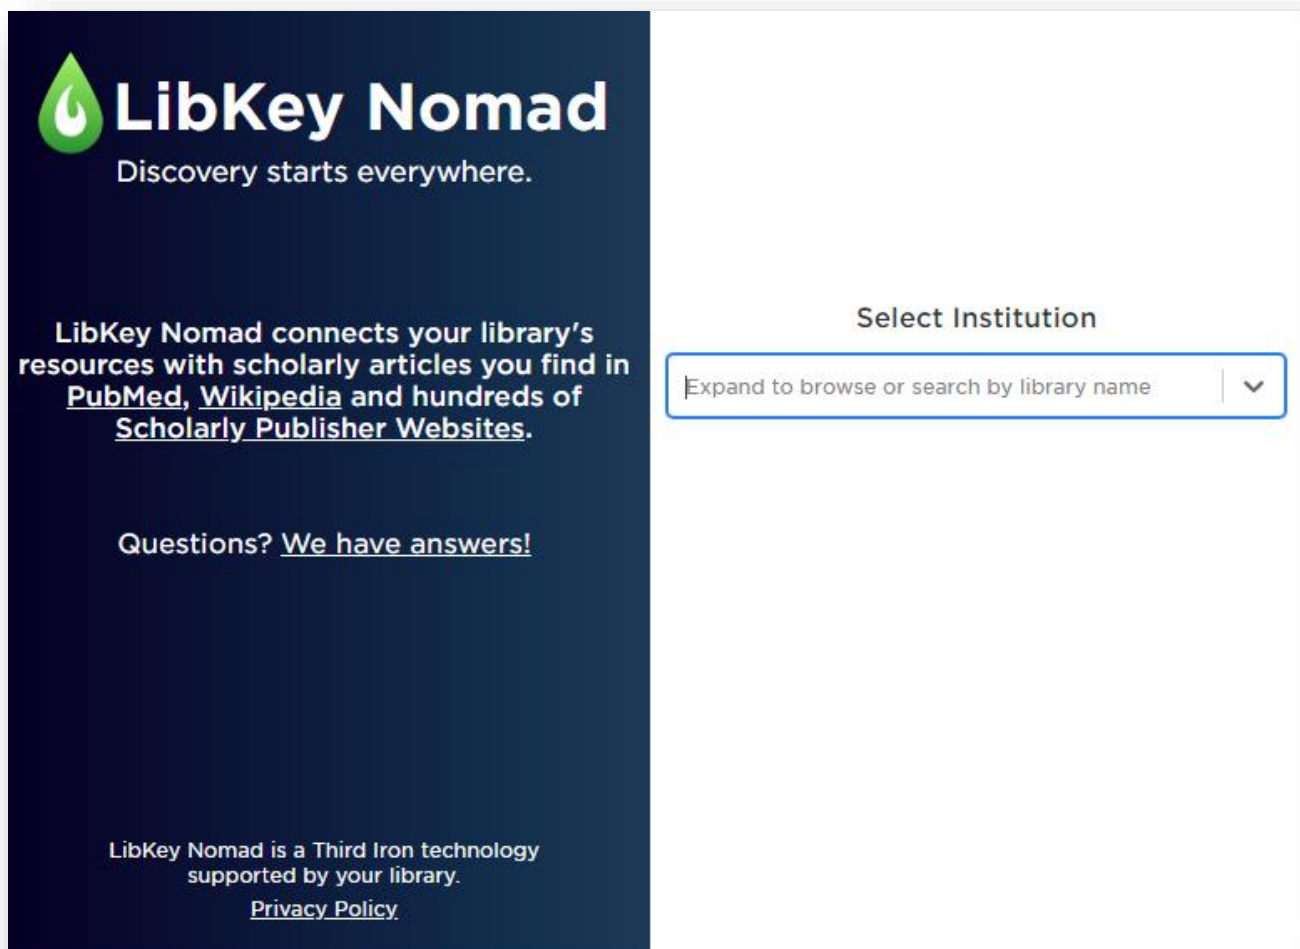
LibKey Nomad
Discovery starts everywhere.

LibKey Nomad connects your library's resources with scholarly articles you find in PubMed, Wikipedia and hundreds of Scholarly Publisher Websites.

Questions? We have answers!

LibKey Nomad is a Third Iron technology supported by your library.
Privacy Policy

Select Institution

Expand to browse or search by library name